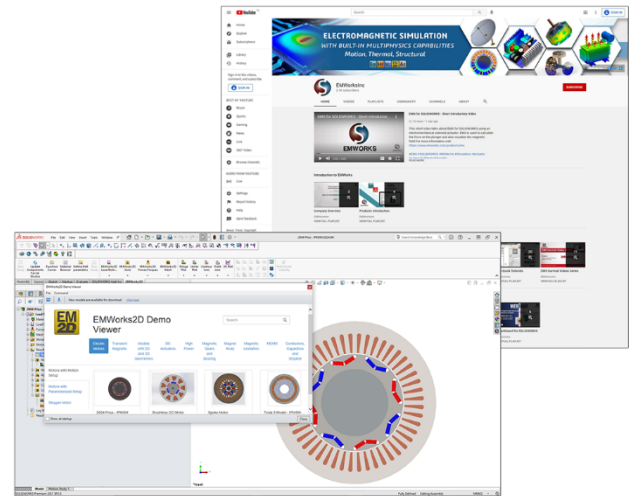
YouTube

Home
Explore
Subscriptions
Library
History

SIGN IN

ELECTROMAGNETIC SIMULATION
WITH BUILT-IN MULTIPHYSICS CAPABILITIES
Motion, Thermal, Structural

EMWorksInc

HOME VIDEOS PLAYLISTS COMMUNITY CHANNELS ABOUT

SUBSCRIBE

EMWORKS

Introduction to EMWorks

Company Overview
Products Introduction

SOLIDWORKS

2004 Prius - IPM48.SLDASM

EMWorks2D Demo Viewer

EM 2D

EMWorks2D Demo Viewer

Search

Electric Motors
Transient Magnetic
Models with 2D and 3D Geometries
3D Actuators
High Power
Magnetic Gears and Bearing
Magnetic Sheep
Magnetic Levitation
NDI/NVH
Conductors, Capacitors and Busbars

2004 Prius - IPM48X
Brushless DC Motor
Spoke Motor
Tesla S Model - IPM48

Show all listings

Close

Model Motion Study 1

Fully Defined Editing Assembly MMGS